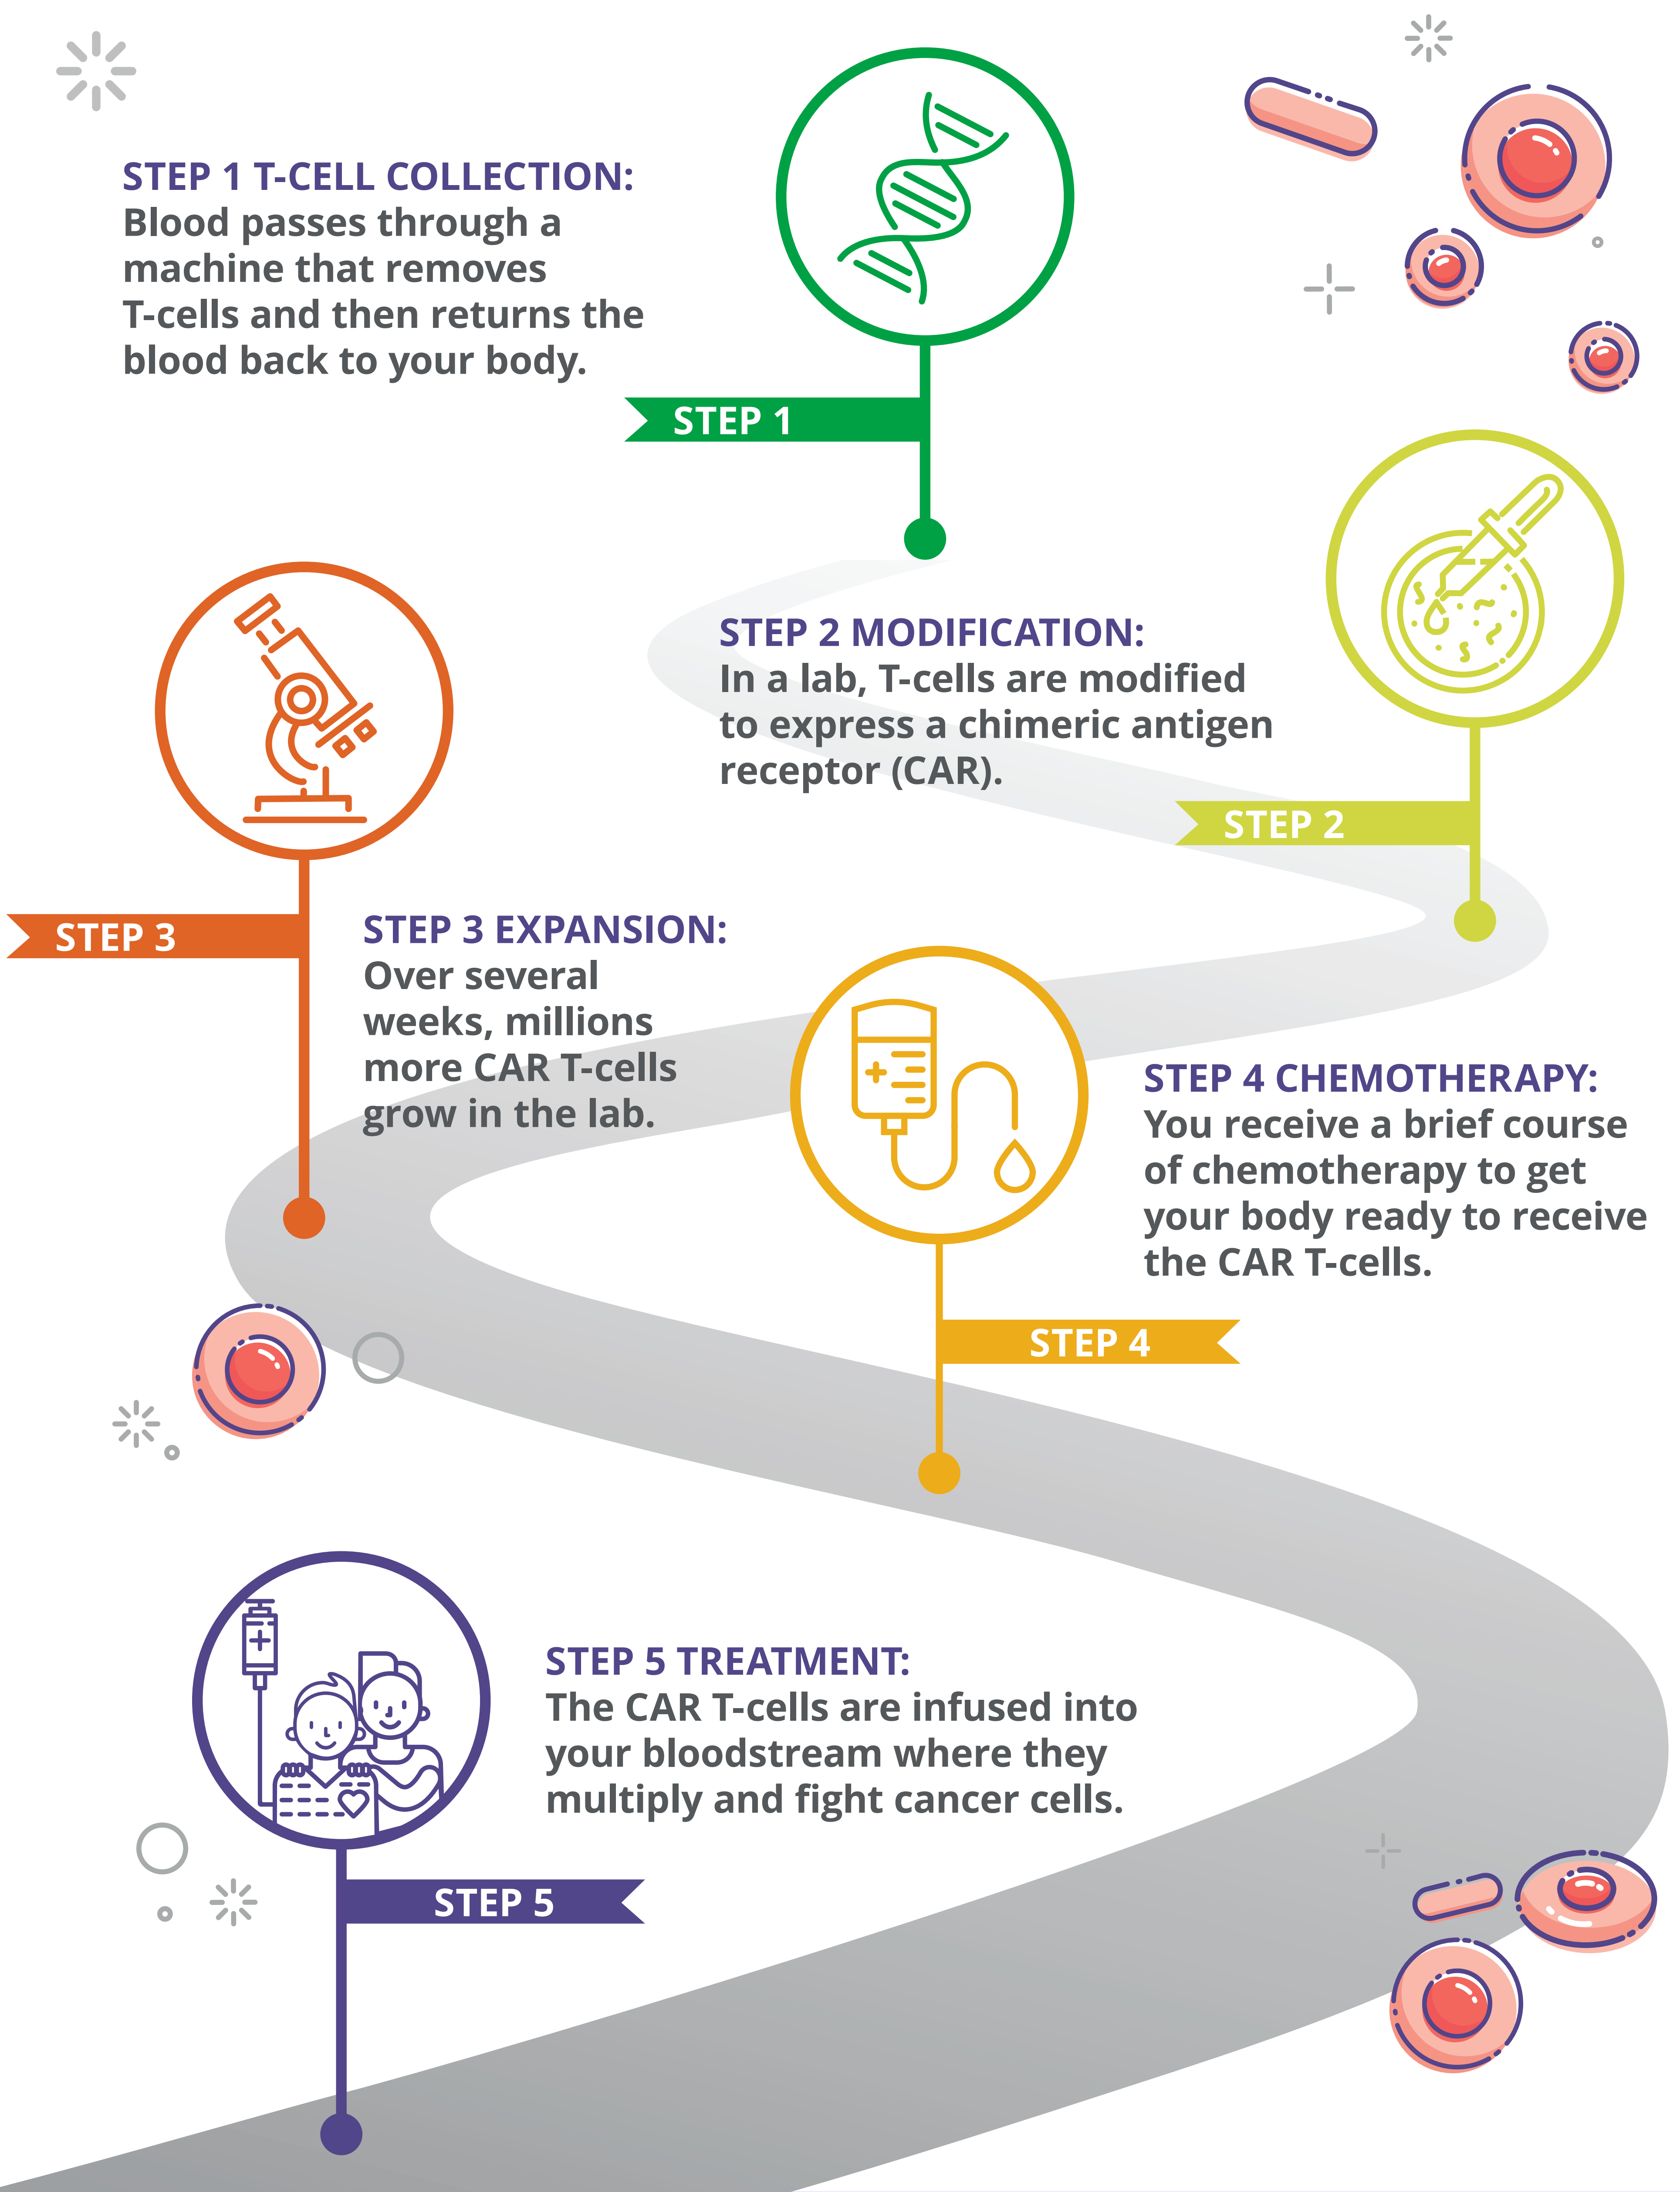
STEP 1 T-CELL COLLECTION:
Blood passes through a machine that removes T-cells and then returns the blood back to your body.

STEP 1

STEP 2 MODIFICATION:
In a lab, T-cells are modified to express a chimeric antigen receptor (CAR).

STEP 2

STEP 3

STEP 3 EXPANSION:
Over several weeks, millions more CAR T-cells grow in the lab.

STEP 4 CHEMOTHERAPY:
You receive a brief course of chemotherapy to get your body ready to receive the CAR T-cells.

STEP 4

STEP 5 TREATMENT:
The CAR T-cells are infused into your bloodstream where they multiply and fight cancer cells.

STEP 5